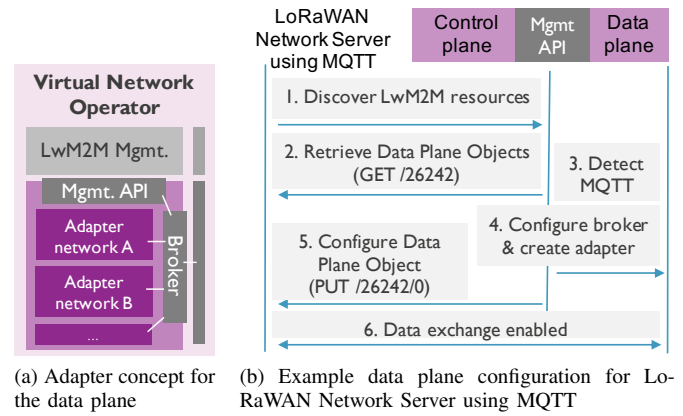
Virtual Network Operator

LwM2M Mgmt.

Mgmt. API

Adapter network A

Adapter network B

...

Broker

LoRaWAN Network Server using MQTT

Control plane

Mgmt API

Data plane

1. Discover LwM2M resources

2. Retrieve Data Plane Objects (GET /26242)

3. Detect MQTT

4. Configure broker & create adapter

5. Configure Data Plane Object (PUT /26242/0)

6. Data exchange enabled

(a) Adapter concept for the data plane

(b) Example data plane configuration for LoRaWAN Network Server using MQTT